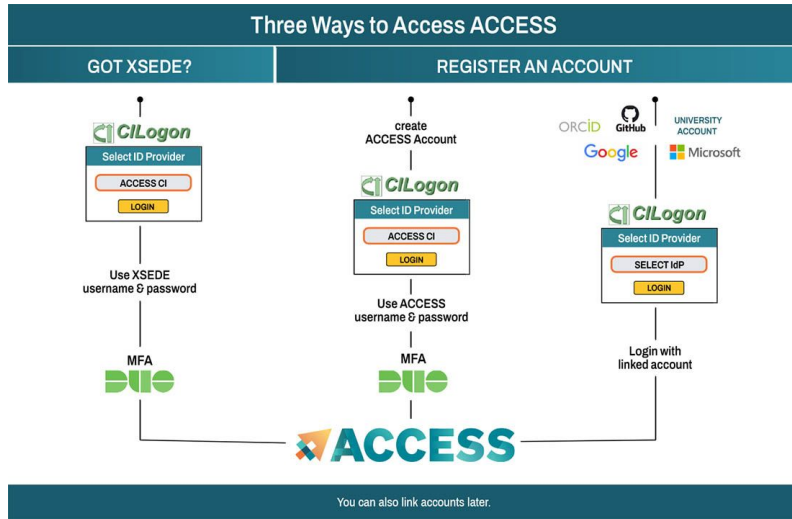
Three Ways to Access ACCESS

GOT XSEDE?

CILogon
Select ID Provider
ACCESS CI
LOGIN

Use XSEDE username & password

MFA
DUO

REGISTER AN ACCOUNT

create ACCESS Account

CILogon
Select ID Provider
ACCESS CI
LOGIN

Use ACCESS username & password

MFA
DUO

ORCID GitHub UNIVERSITY ACCOUNT
Google Microsoft

CILogon
Select ID Provider
SELECT IdP
LOGIN

Login with linked account

ACCESS

You can also link accounts later.